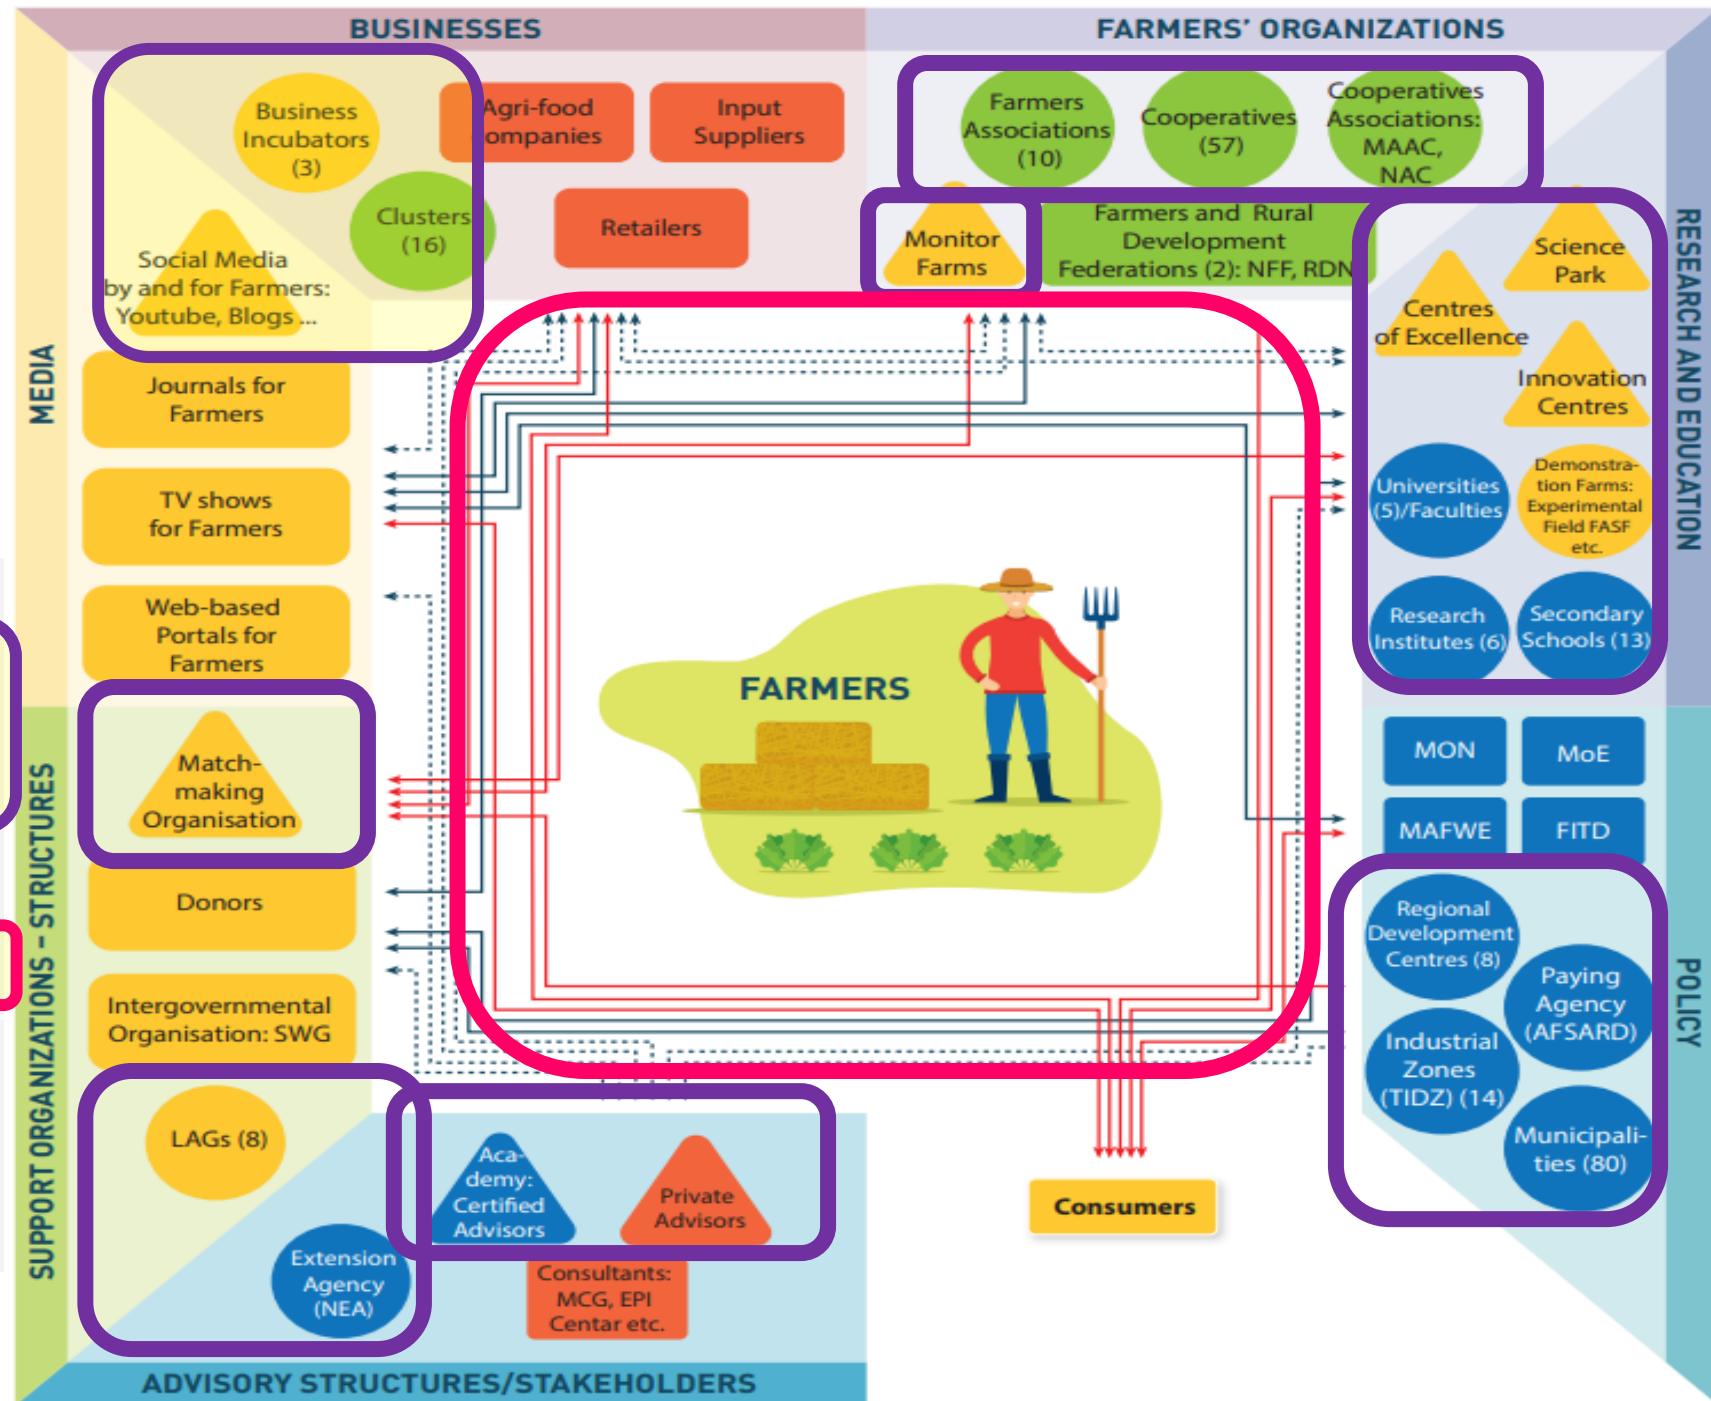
BUSINESSES

FARMERS' ORGANIZATIONS

Business Incubators (3)

Agri-food ompanies

Input Suppliers

Clusters (16)

Retailers

Social Media by and for Farmers: Youtube, Blogs ...

Farmers Associations (10)

Cooperatives (57)

Cooperatives Associations: MAAC, NAC

Monitor Farms

Farmers and Rural Development Federations (2): NFF, RDN

Science Park

Centres of Excellence

Innovation Centres

Universities (5)/Faculties

Demonstration Farms: Experimental Field FASF etc.

Research Institutes (6)

Secondary Schools (13)

RESEARCH AND EDUCATION

MEDIA

Journals for Farmers

TV shows for Farmers

Web-based Portals for Farmers

Match-making Organisation

Donors

Intergovernmental Organisation: SWG

SUPPORT ORGANIZATIONS – STRUCTURES

FARMERS

MON

MoE

MAFWE

FITD

Regional Development Centres (8)

Paying Agency (AFSARD)

Industrial Zones (TIDZ) (14)

Municipalities (80)

POLICY

LAGs (8)

Extension Agency (NEA)

Academy: Certified Advisors

Private Advisors

Consultants: MCG, EPI Centar etc.

Consumers

ADVISORY STRUCTURES/STAKEHOLDERS